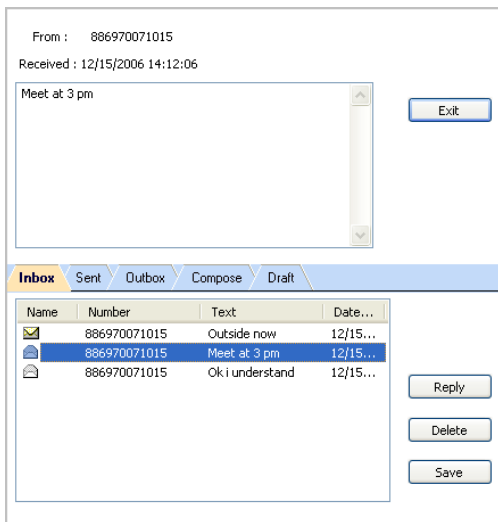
From : 886970071015

Received : 12/15/2006 14:12:06

Meet at 3 pm

Exit

Inbox Sent Outbox Compose Draft

| Name | Number | Text | Date... |
|---|---|---|---|
| | 886970071015 | Outside now | 12/15... |
| | 886970071015 | Meet at 3 pm | 12/15... |
| | 886970071015 | Ok i understand | 12/15... |

Reply

Delete

Save